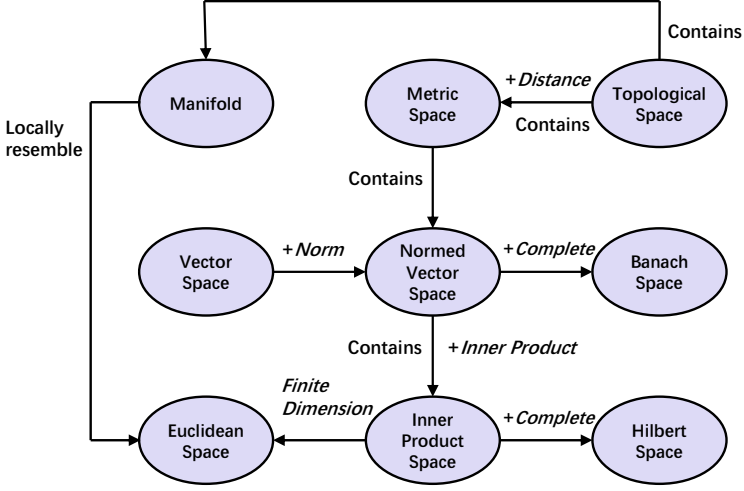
Contains

Manifold

Metric Space

+ Distance

Contains

Topological Space

Locally resemble

Contains

Vector Space

+ Norm

Normed Vector Space

+ Complete

Banach Space

Contains

+ Inner Product

Finite Dimension

Euclidean Space

Inner Product Space

+ Complete

Hilbert Space